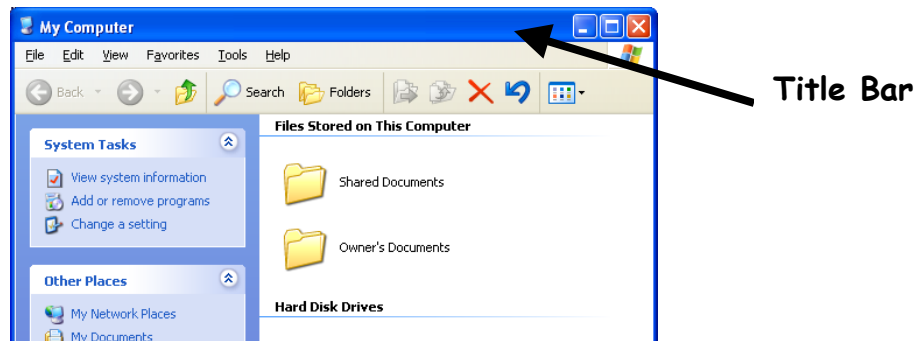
My Computer

File Edit View Favorites Tools Help

Back Search Folders

Title Bar

System Tasks

View system information
Add or remove programs
Change a setting

Other Places

My Network Places
My Documents

Files Stored on This Computer

Shared Documents

Owner's Documents

Hard Disk Drives